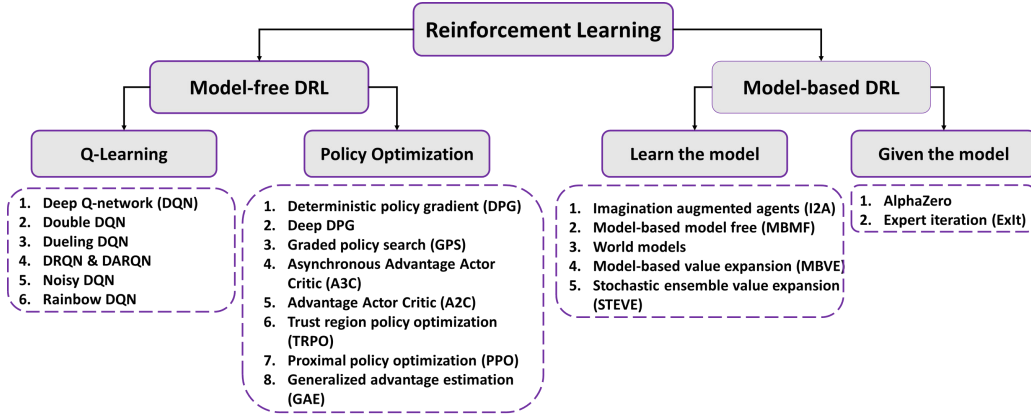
Reinforcement Learning

Model-free DRL

Model-based DRL

Q-Learning

Policy Optimization

Learn the model

Given the model

1. Deep Q-network (DQN)
2. Double DQN
3. Dueling DQN
4. DRQN & DARQN
5. Noisy DQN
6. Rainbow DQN

1. Deterministic policy gradient (DPG)
2. Deep DPG
3. Graded policy search (GPS)
4. Asynchronous Advantage Actor Critic (A3C)
5. Advantage Actor Critic (A2C)
6. Trust region policy optimization (TRPO)
7. Proximal policy optimization (PPO)
8. Generalized advantage estimation (GAE)

1. Imagination augmented agents (I2A)
2. Model-based model free (MBMF)
3. World models
4. Model-based value expansion (MBVE)
5. Stochastic ensemble value expansion (STEVE)

1. AlphaZero
2. Expert iteration (ExIt)